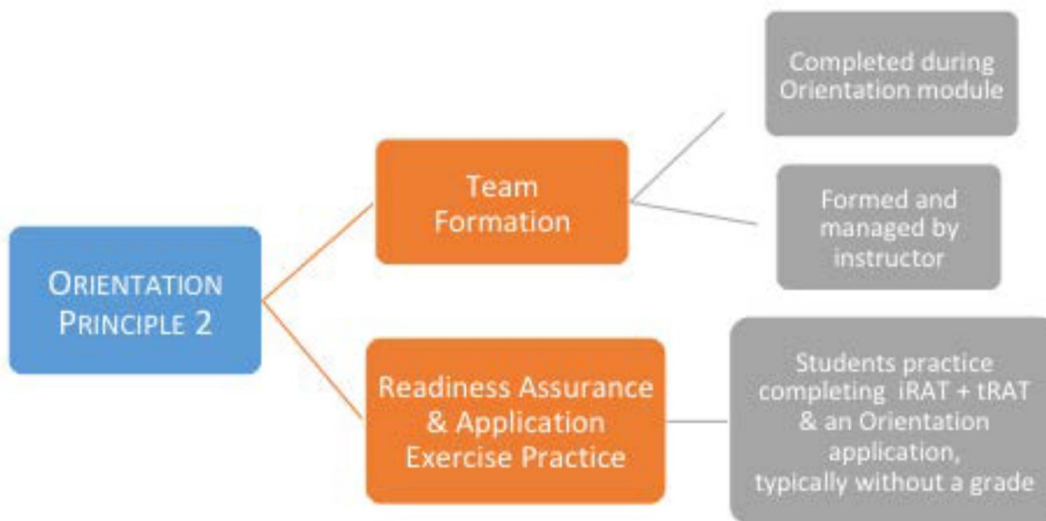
ORIENTATION PRINCIPLE 2

Team Formation

Completed during Orientation module

Formed and managed by instructor

Readiness Assurance & Application Exercise Practice

Students practice completing iRAT + tRAT & an Orientation application, typically without a grade